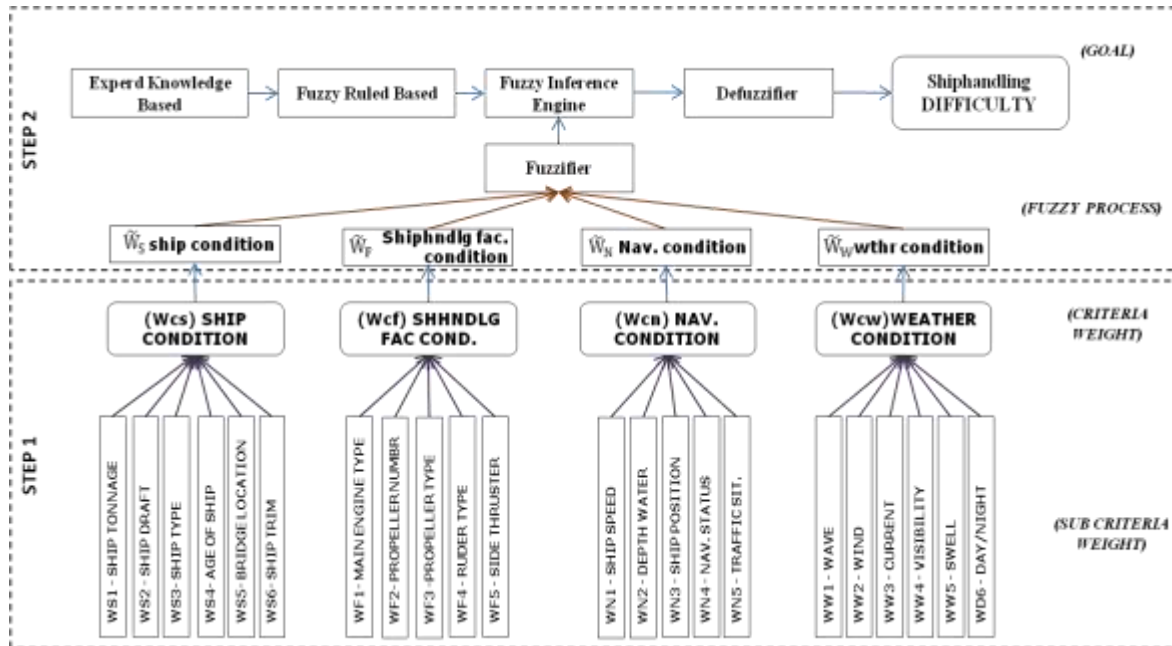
STEP 2

(GOAL)

Experd Knowledge Based

Fuzzy Ruled Based

Fuzzy Inference Engine

Defuzzifier

Shiphandling DIFFICULTY

Fuzzifier

(FUZZY PROCESS)

$\tilde{W}_S$ ship condition

$\tilde{W}_F$ Shiphndlg fac. condition

$\tilde{W}_N$ Nav. condition

$\tilde{W}_W$ wthr condition

STEP 1

(Wcs) SHIP CONDITION

(Wcf) SHHNDLG FAC COND.

(Wcn) NAV. CONDITION

(Wcw) WEATHER CONDITION

(CRITERIA WEIGHT)

WS1 - SHIP TONNAGE

WS2 - SHIP DRAFT

WS3 - SHIP TYPE

WS4 - AGE OF SHIP

WS5 - BRIDGE LOCATION

WS6 - SHIP TRIM

WF1 - MAIN ENGINE TYPE

WF2 - PROPELLER NUMBR

WF3 - PROPELLER TYPE

WF4 - RUDER TYPE

WF5 - SIDE THRUSTER

WN1 - SHIP SPEED

WN2 - DEPTH WATER

WN3 - SHIP POSITION

WN4 - NAV. STATUS

WN5 - TRAFFIC SIT.

WW1 - WAVE

WW2 - WIND

WW3 - CURRENT

WW4 - VISIBILITY

WW5 - SWELL

WD6 - DAY/NIGHT

(SUB CRITERIA WEIGHT)